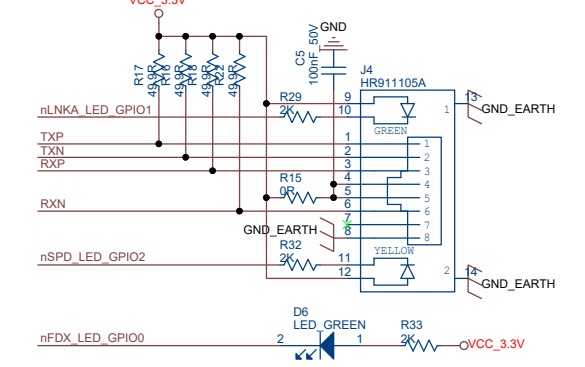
VCC_3.3V
R17 49.9R
R18 49.9R
R19 49.9R
R22 49.9R
GND
C5 100nF 50V
J4
HR911105A
nLNKA_LED_GPIO1
R29
2K
9
10
1
13
GND_EARTH
GREEN
TXP
TXN
RXP
RXN
1
2
3
4
5
6
7
8
1
2
3
4
5
6
7
8
R15
0R
GND_EARTH
R32
2K
11
12
YELLOW
2
14
GND_EARTH
nSPD_LED_GPIO2
D6
LED_GREEN
nFDX_LED_GPIO0
2
1
R33
2K
VCC_3.3V